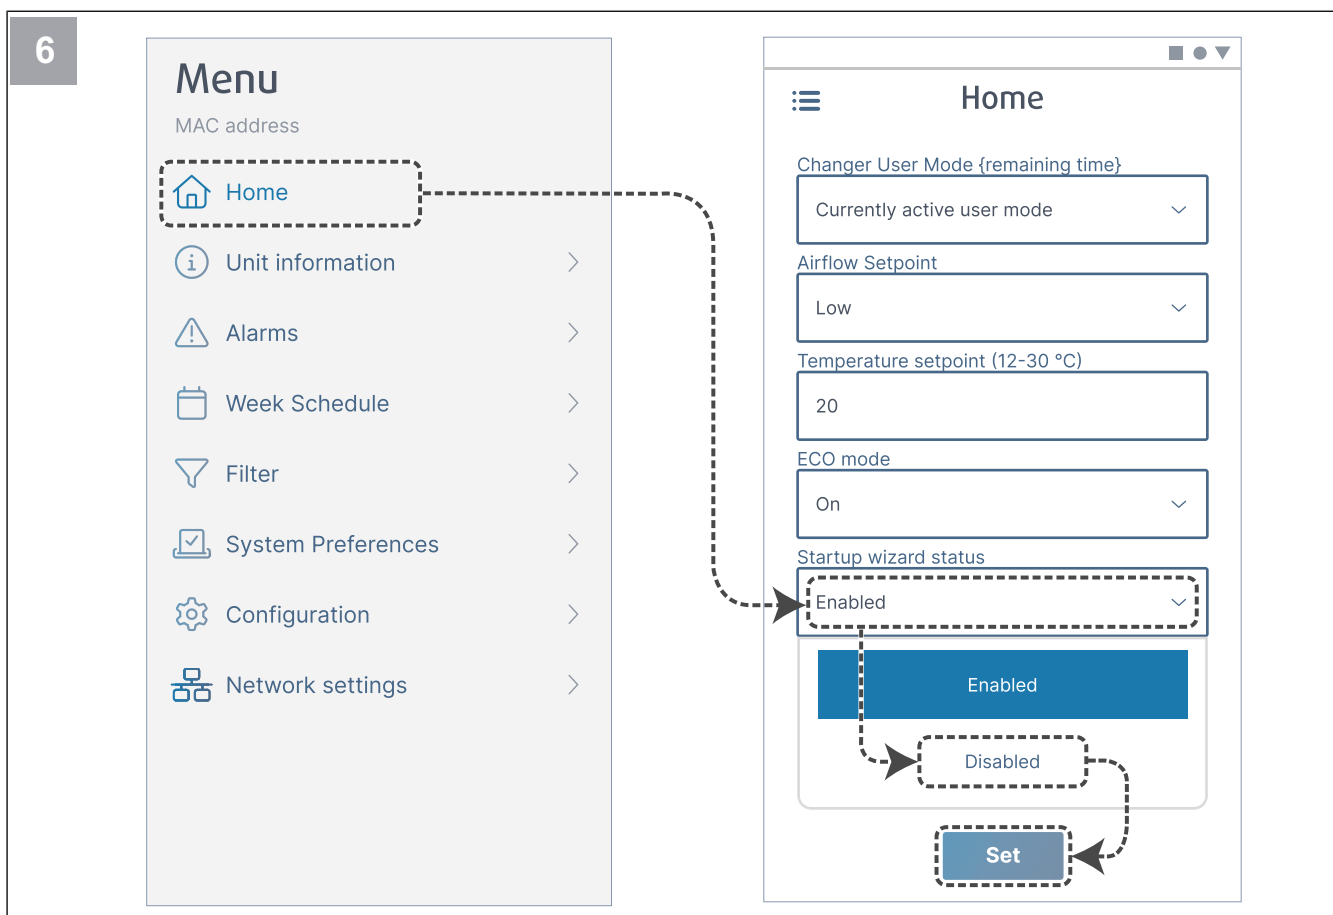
6

Menu

MAC address

Home

Unit information

Alarms

Week Schedule

Filter

System Preferences

Configuration

Network settings

Home

Changer User Mode {remaining time}

Currently active user mode

Airflow Setpoint

Low

Temperature setpoint (12-30 °C)

20

ECO mode

On

Startup wizard status

Enabled

Enabled

Disabled

Set